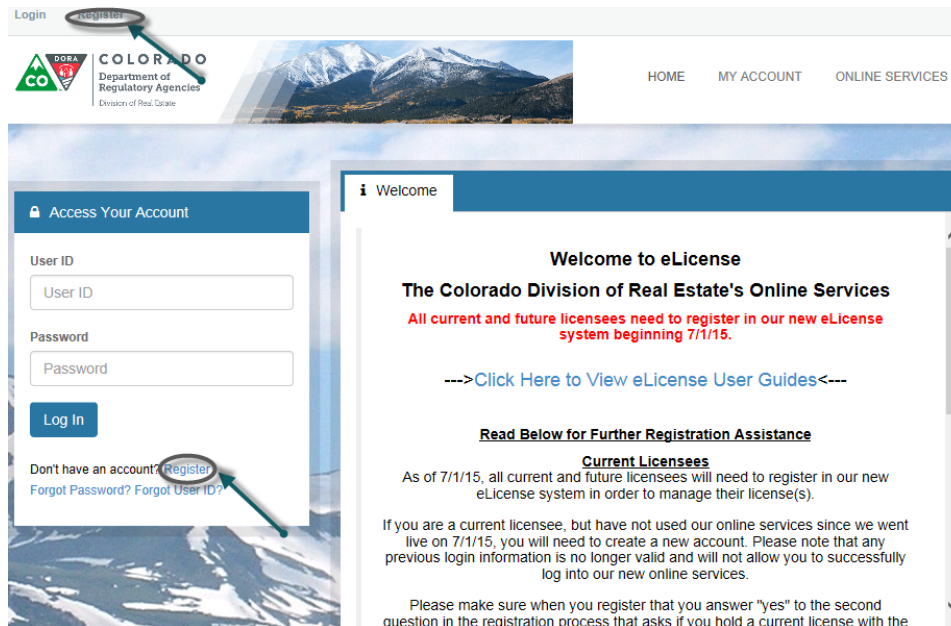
Login Register

DORA CO

COLORADO
Department of Regulatory Agencies
Division of Real Estate

HOME MY ACCOUNT ONLINE SERVICES

Access Your Account

User ID
User ID

Password
Password

Log In

Don't have an account? Register
Forgot Password? Forgot User ID?

Welcome

Welcome to eLicense
The Colorado Division of Real Estate's Online Services
All current and future licensees need to register in our new eLicense system beginning 7/1/15.

--->Click Here to View eLicense User Guides<---

Read Below for Further Registration Assistance

Current Licensees
As of 7/1/15, all current and future licensees will need to register in our new eLicense system in order to manage their license(s).

If you are a current licensee, but have not used our online services since we went live on 7/1/15, you will need to create a new account. Please note that any previous login information is no longer valid and will not allow you to successfully log into our new online services.

Please make sure when you register that you answer "yes" to the second question in the registration process that asks if you hold a current license with the